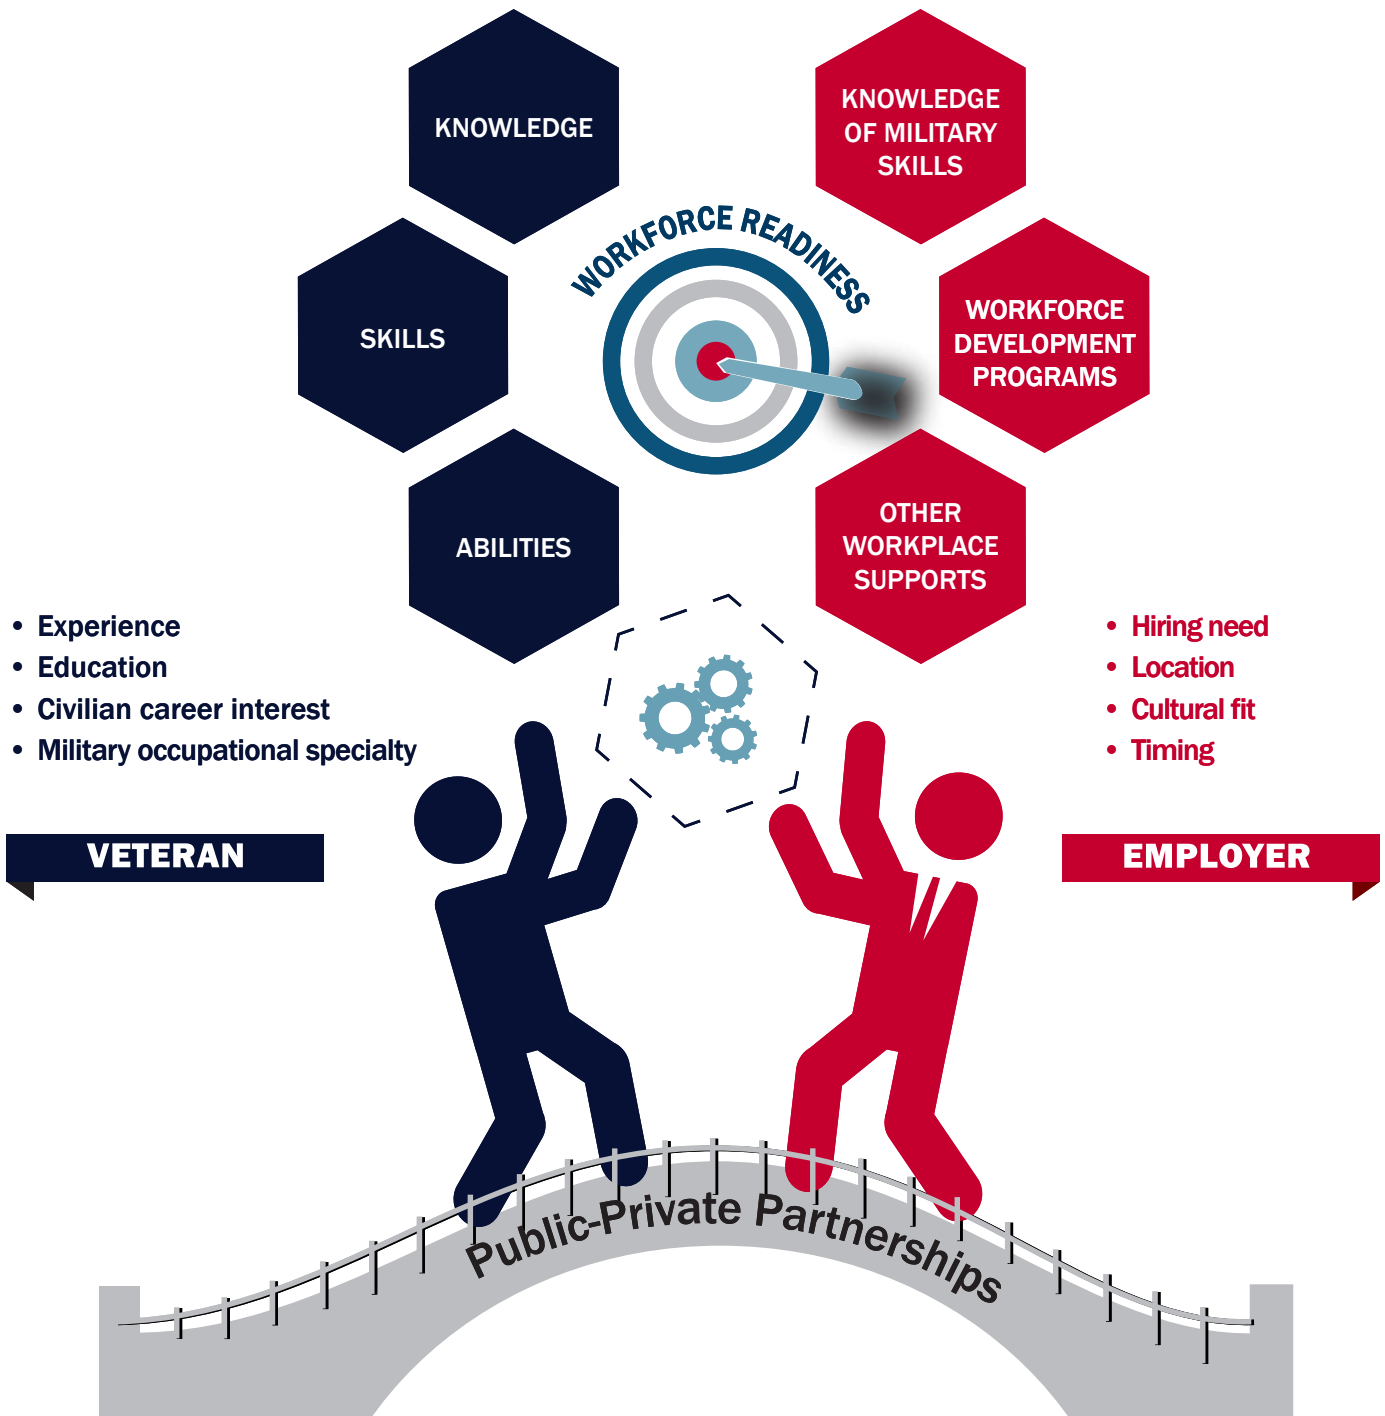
KNOWLEDGE

KNOWLEDGE OF MILITARY SKILLS

WORKFORCE READINESS

SKILLS

WORKFORCE DEVELOPMENT PROGRAMS

ABILITIES

OTHER WORKPLACE SUPPORTS

• Experience
• Education
• Civilian career interest
• Military occupational specialty

• Hiring need
• Location
• Cultural fit
• Timing

VETERAN

EMPLOYER

Public-Private Partnerships